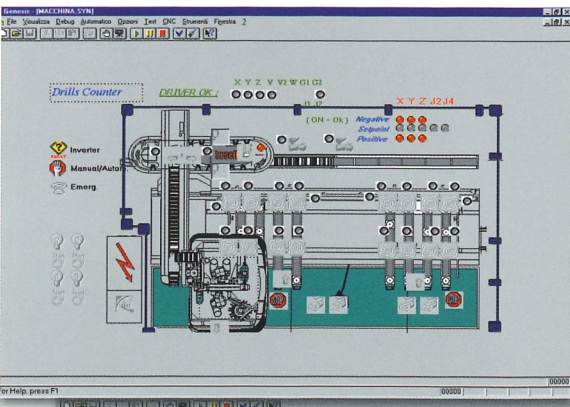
Genesis - [MACCHINA.SYN]

File Visualizza Debug Automatico Opzioni Test CNC Strumenti Finestra ?

Drills Counter

DRIVER OK :

X Y Z V V2 W G1 G2

( ON - Ok )

X Y Z J2 J4

Negative

Setpoint

Positive

Inverter

Manual/Autom.

Emerg.

For Help, press F1

00000

00000